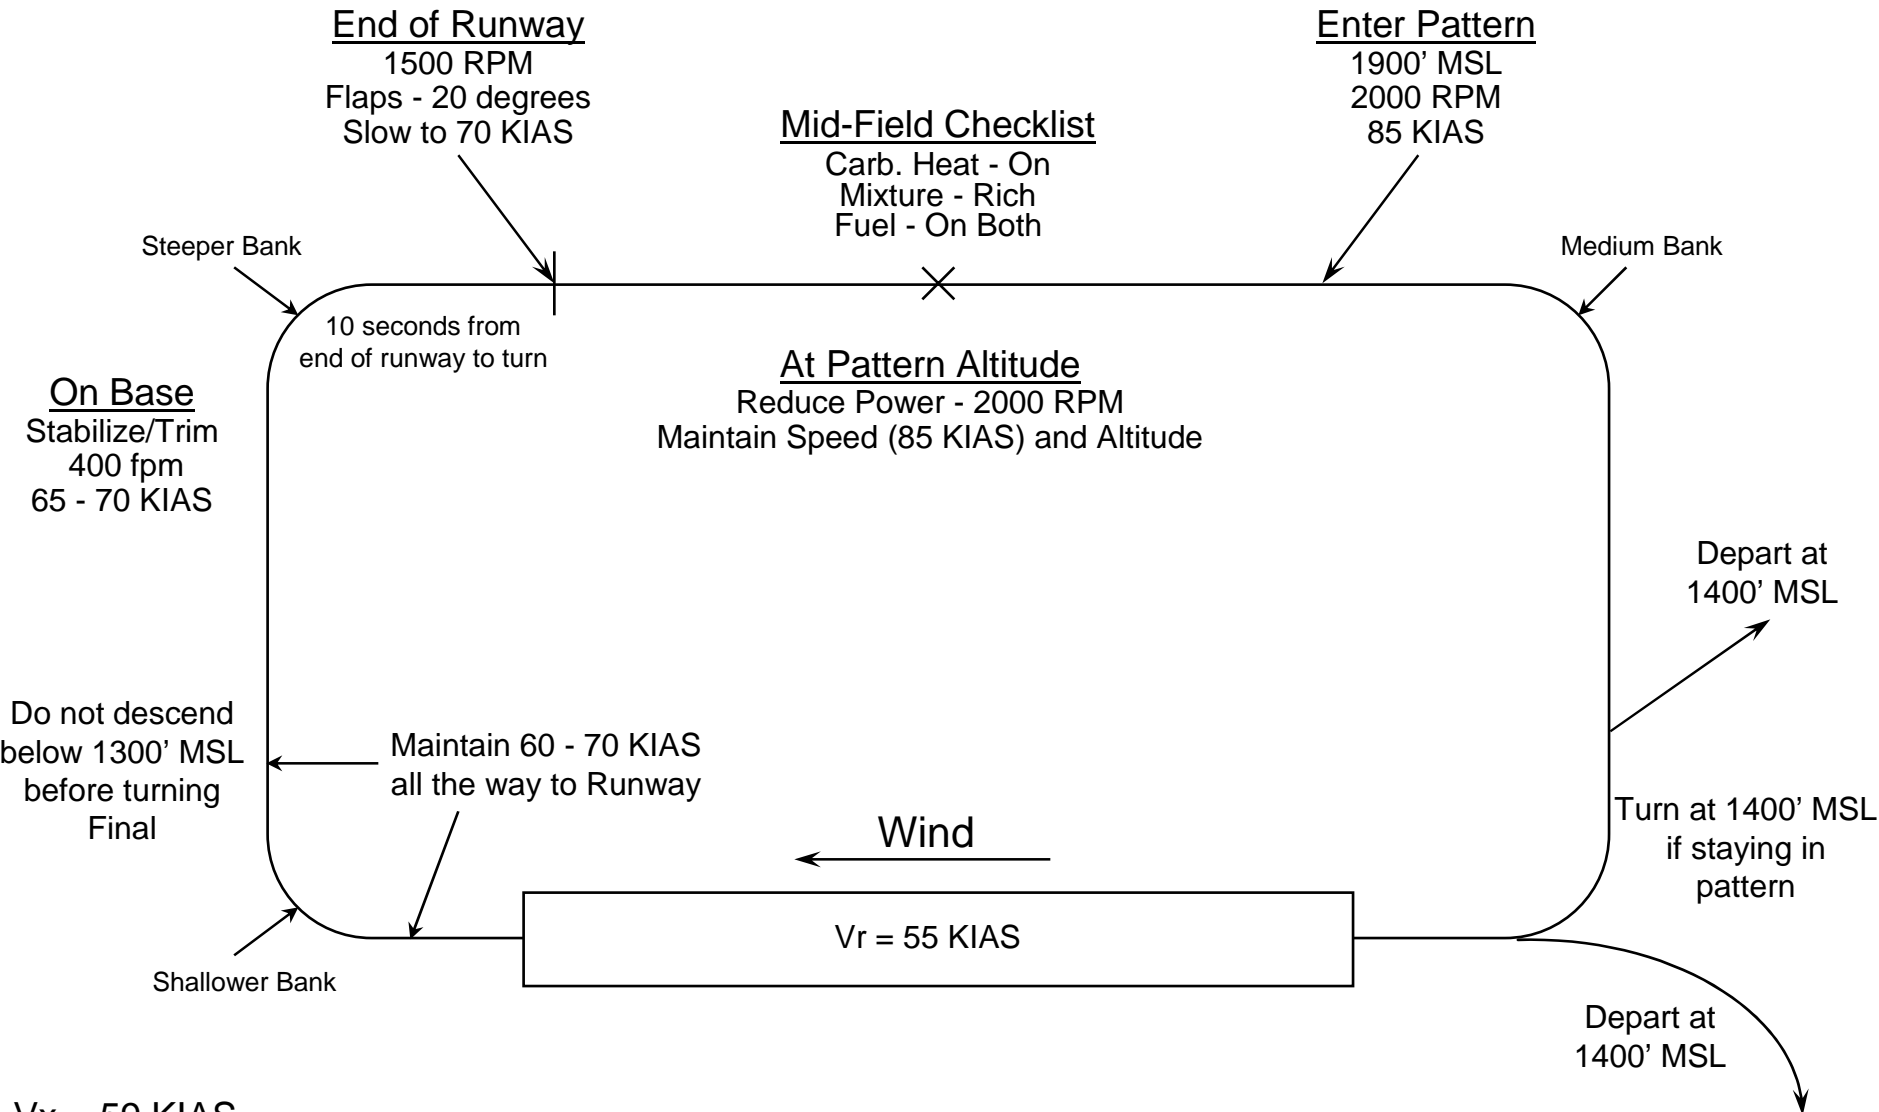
End of Runway
1500 RPM
Flaps - 20 degrees
Slow to 70 KIAS

Enter Pattern
1900' MSL
2000 RPM
85 KIAS

Mid-Field Checklist
Carb. Heat - On
Mixture - Rich
Fuel - On Both

Steeper Bank

Medium Bank

10 seconds from end of runway to turn

At Pattern Altitude
Reduce Power - 2000 RPM
Maintain Speed (85 KIAS) and Altitude

On Base
Stabilize/Trim
400 fpm
65 - 70 KIAS

Depart at 1400' MSL

Do not descend below 1300' MSL before turning Final

Maintain 60 - 70 KIAS all the way to Runway

Wind

Turn at 1400' MSL if staying in pattern

Vr = 55 KIAS

Shallower Bank

Depart at 1400' MSL

Vx = 59 KIAS